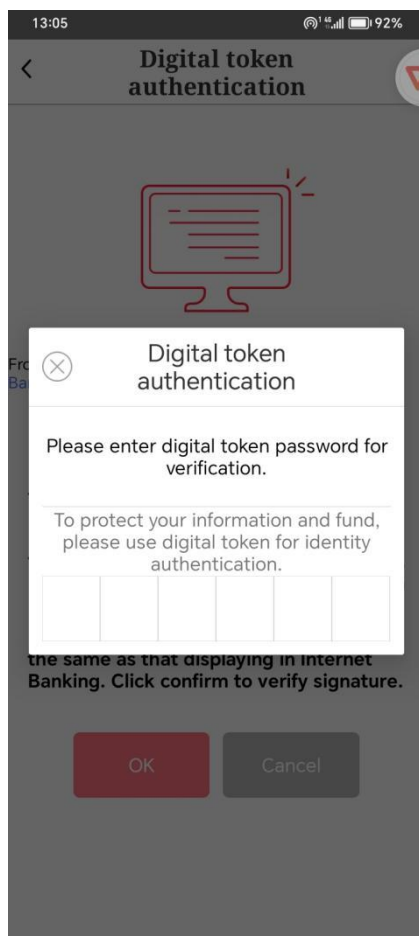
13:05
92%

Digital token authentication

Fr
Ba

Digital token authentication

Please enter digital token password for verification.

To protect your information and fund, please use digital token for identity authentication.

the same as that displaying in Internet Banking. Click confirm to verify signature.

OK
Cancel